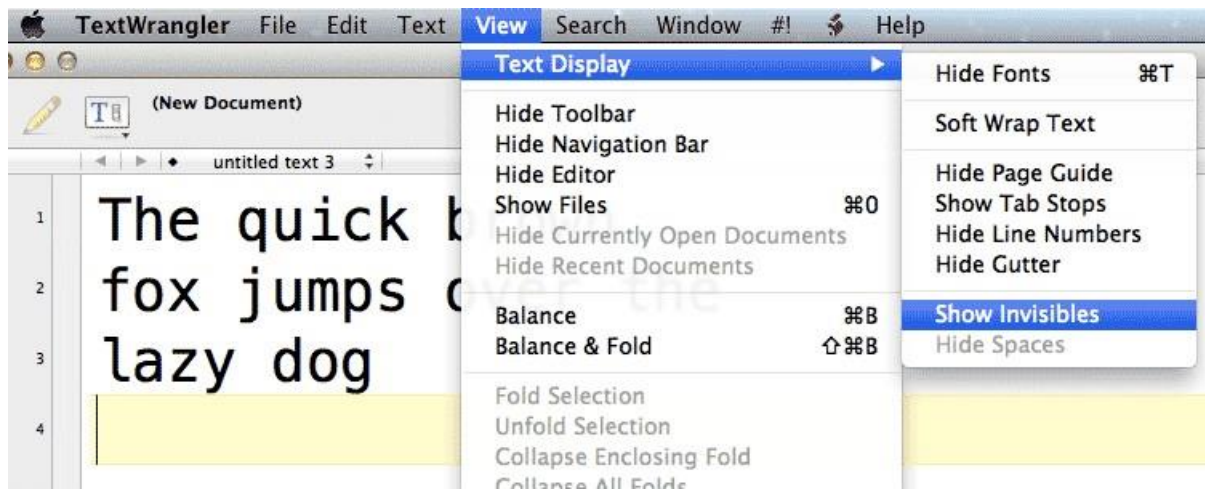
TextWrangler File Edit Text View Search Window #! Help

(New Document)

untitled text 3

1 The quick b
2 fox jumps over the
3 lazy dog
4

Text Display

Hide Toolbar
Hide Navigation Bar
Hide Editor
Show Files ⌘0
Hide Currently Open Documents
Hide Recent Documents

Balance ⌘B
Balance & Fold ⇧⌘B

Fold Selection
Unfold Selection
Collapse Enclosing Fold
Collapse All Folds

Hide Fonts ⌘T

Soft Wrap Text

Hide Page Guide
Show Tab Stops
Hide Line Numbers
Hide Gutter

Show Invisibles
Hide Spaces